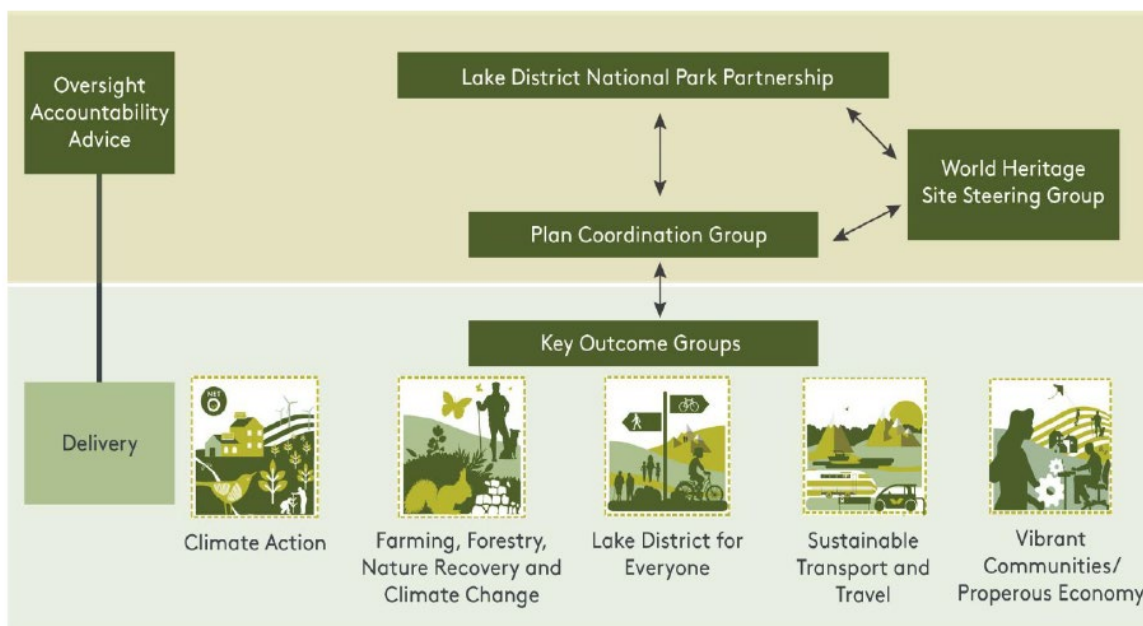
Oversight Accountability Advice

Lake District National Park Partnership

World Heritage Site Steering Group

Plan Coordination Group

Key Outcome Groups

Delivery

NET 0

Climate Action

Farming, Forestry, Nature Recovery and Climate Change

Lake District for Everyone

Sustainable Transport and Travel

Vibrant Communities/ Properous Economy